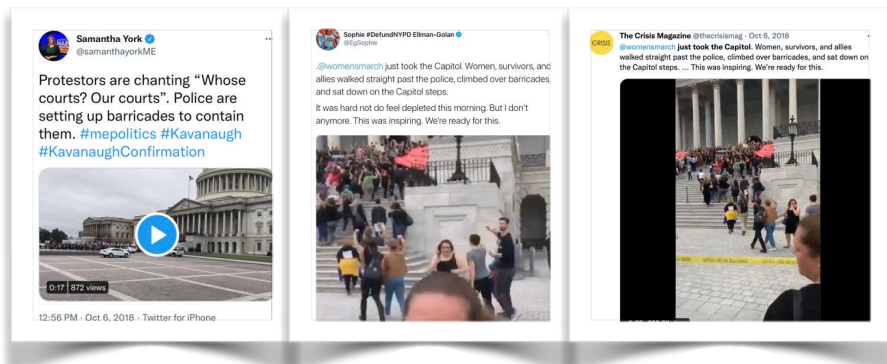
Samantha York
@samanthayorkME

Protestors are chanting “Whose courts? Our courts”. Police are setting up barricades to contain them. #mepolitics #Kavanaugh #KavanaughConfirmation

0:17 | 872 views

12:56 PM · Oct 6, 2018 · Twitter for iPhone

Sophie #DefundNYPD Ellman-Golan
@EgSophie

.@womensmarch just took the Capitol. Women, survivors, and allies walked straight past the police, climbed over barricades, and sat down on the Capitol steps.

It was hard not do feel depleted this morning. But I don't anymore. This was inspiring. We're ready for this.

CRISIS
The Crisis Magazine @thecrisismag · Oct 6, 2018
@womensmarch just took the Capitol. Women, survivors, and allies walked straight past the police, climbed over barricades, and sat down on the Capitol steps. ... This was inspiring. We're ready for this.